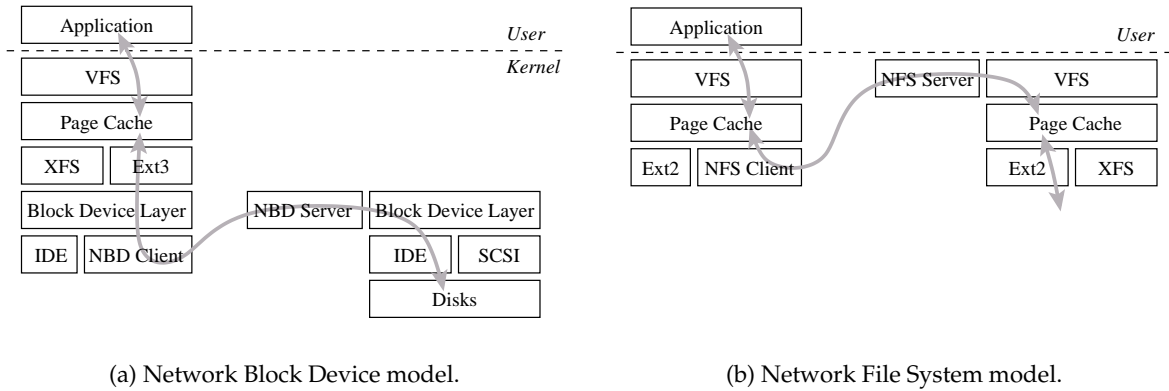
Application

User

Kernel

VFS

Page Cache

XFS

Ext3

Block Device Layer

NBD Server

Block Device Layer

IDE

NBD Client

IDE

SCSI

Disks

(a) Network Block Device model.

Application

User

VFS

NFS Server

VFS

Page Cache

Page Cache

Ext2

NFS Client

Ext2

XFS

(b) Network File System model.